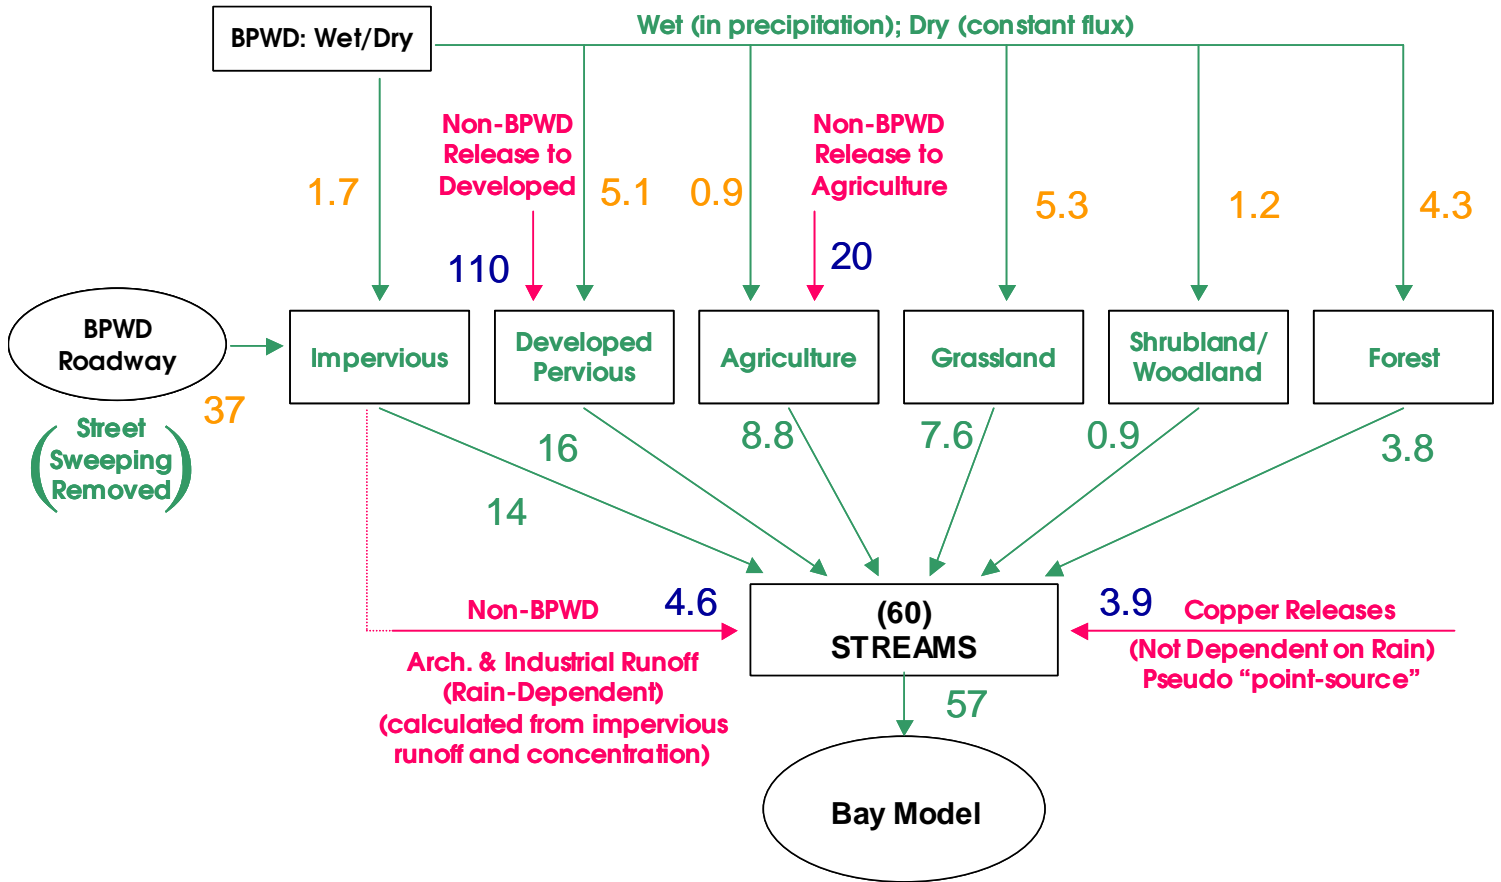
BPWD: Wet/Dry

Wet (in precipitation); Dry (constant flux)

Non-BPWD Release to Developed

Non-BPWD Release to Agriculture

1.7

5.1

0.9

5.3

1.2

4.3

110

20

BPWD Roadway

Impervious

Developed Pervious

Agriculture

Grassland

Shrubland/ Woodland

Forest

37

Street Sweeping Removed

16

8.8

7.6

0.9

3.8

14

Non-BPWD

4.6

(60) STREAMS

3.9

Copper Releases (Not Dependent on Rain) Pseudo "point-source"

Arch. & Industrial Runoff (Rain-Dependent) (calculated from impervious runoff and concentration)

57

Bay Model